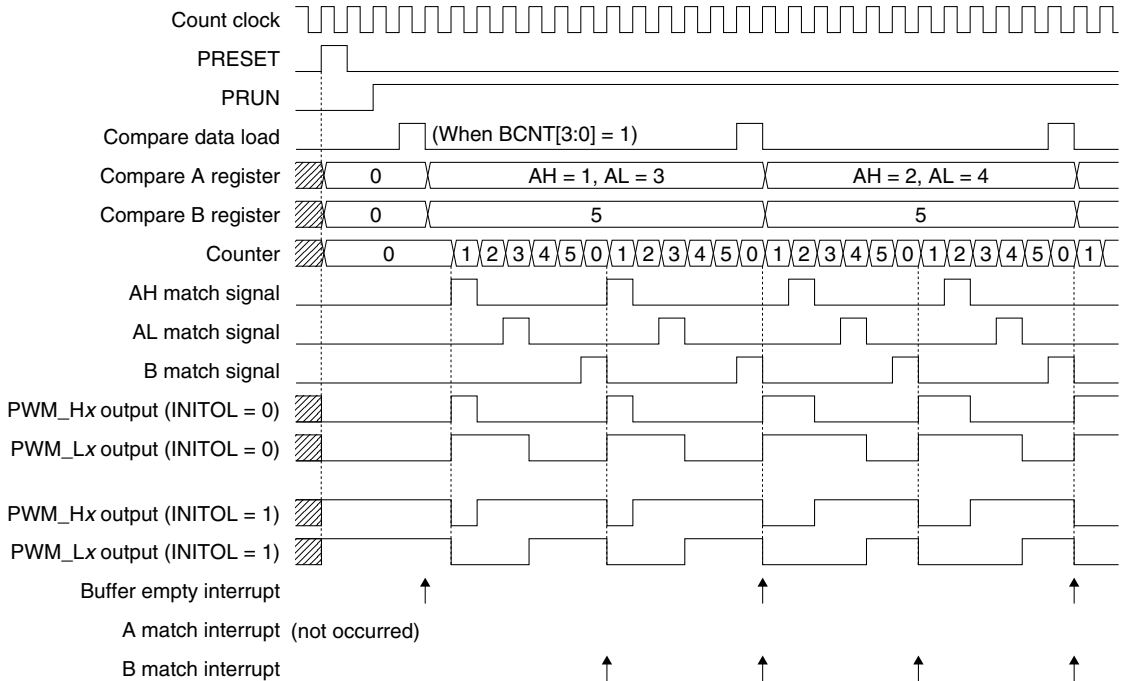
Count clock
PRESET
PRUN
Compare data load (When BCNT[3:0] = 1)
Compare A register 0 AH = 1, AL = 3 AH = 2, AL = 4
Compare B register 0 5 5
Counter 0 1 2 3 4 5 0 1 2 3 4 5 0 1 2 3 4 5 0 1 2 3 4 5 0 1
AH match signal
AL match signal
B match signal
PWM_Hx output (INITOL = 0)
PWM_Lx output (INITOL = 0)
PWM_Hx output (INITOL = 1)
PWM_Lx output (INITOL = 1)
Buffer empty interrupt
A match interrupt (not occurred)
B match interrupt